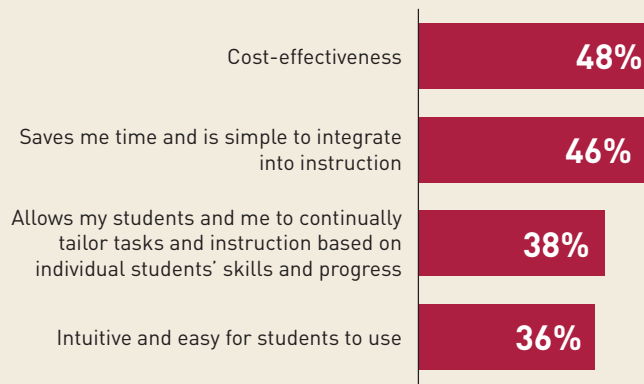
Cost-effectiveness
48%

Saves me time and is simple to integrate into instruction
46%

Allows my students and me to continually tailor tasks and instruction based on individual students' skills and progress
38%

Intuitive and easy for students to use
36%